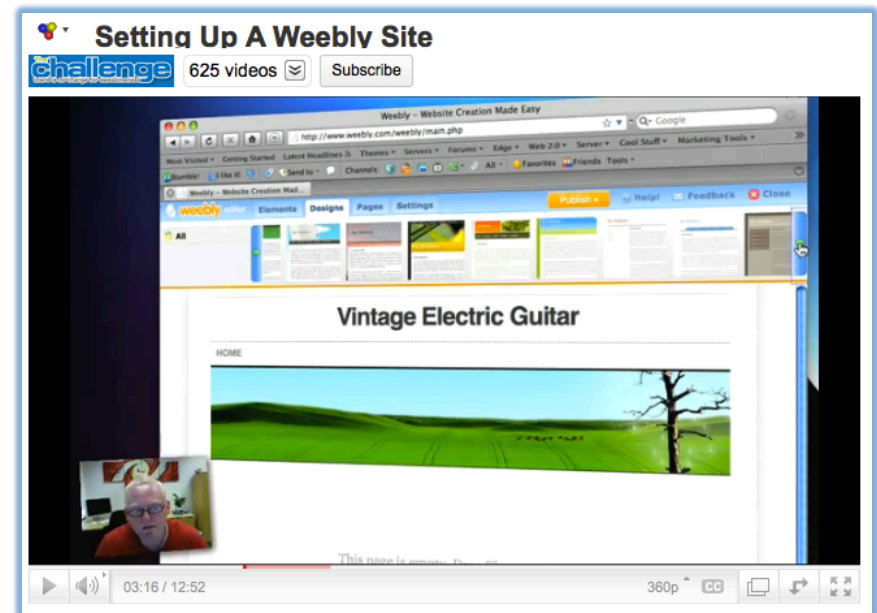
Setting Up A Weebly Site

challenge

625 videos

Subscribe

Weebly - Website Creation Made Easy

http://www.weebly.com/weebly/main.php

Google

Most Visited Getting Started Latest Headlines Themes Servers Forums Edge Web 2.0 Server Cool Stuff Marketing Tools

StumbleUpon I like it! Send to Channels All Favorites Friends Tools

Weebly - Website Creation Mad...

weebly editor Elements Designs Pages Settings

Publish

Help! Feedback Close

All

Vintage Electric Guitar

HOME

This page is empty. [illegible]

03:16 / 12:52

360p

CC